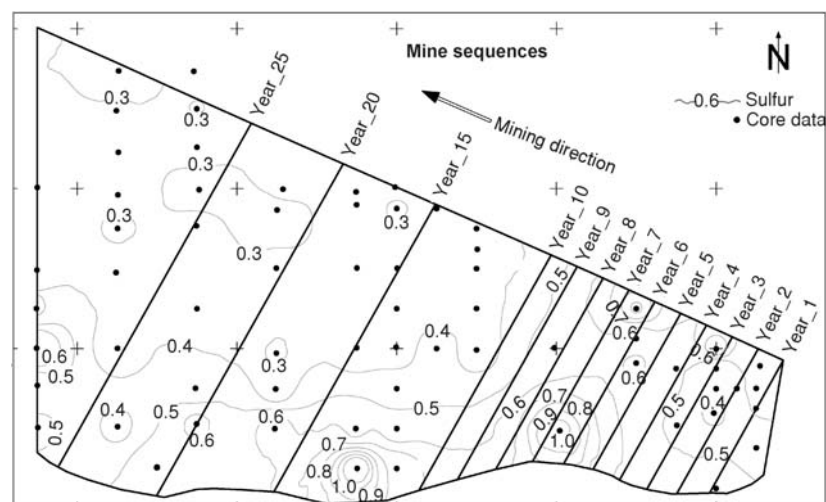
Mine sequences

N

0.6 Sulfur
Core data

Mining direction

Year_25
Year_20
Year_15
Year_10
Year_9
Year_8
Year_7
Year_6
Year_5
Year_4
Year_3
Year_2
Year_1

0.3
0.3
0.3
0.3
0.3
0.3
0.3
0.4
0.4
0.6
0.5
0.4
0.5
0.6
0.6
0.5
0.5
0.7
0.8
1.0
0.9
0.6
0.7
0.8
0.9
1.0
0.5
0.6
0.6
0.6
0.6
0.5
0.4
0.5